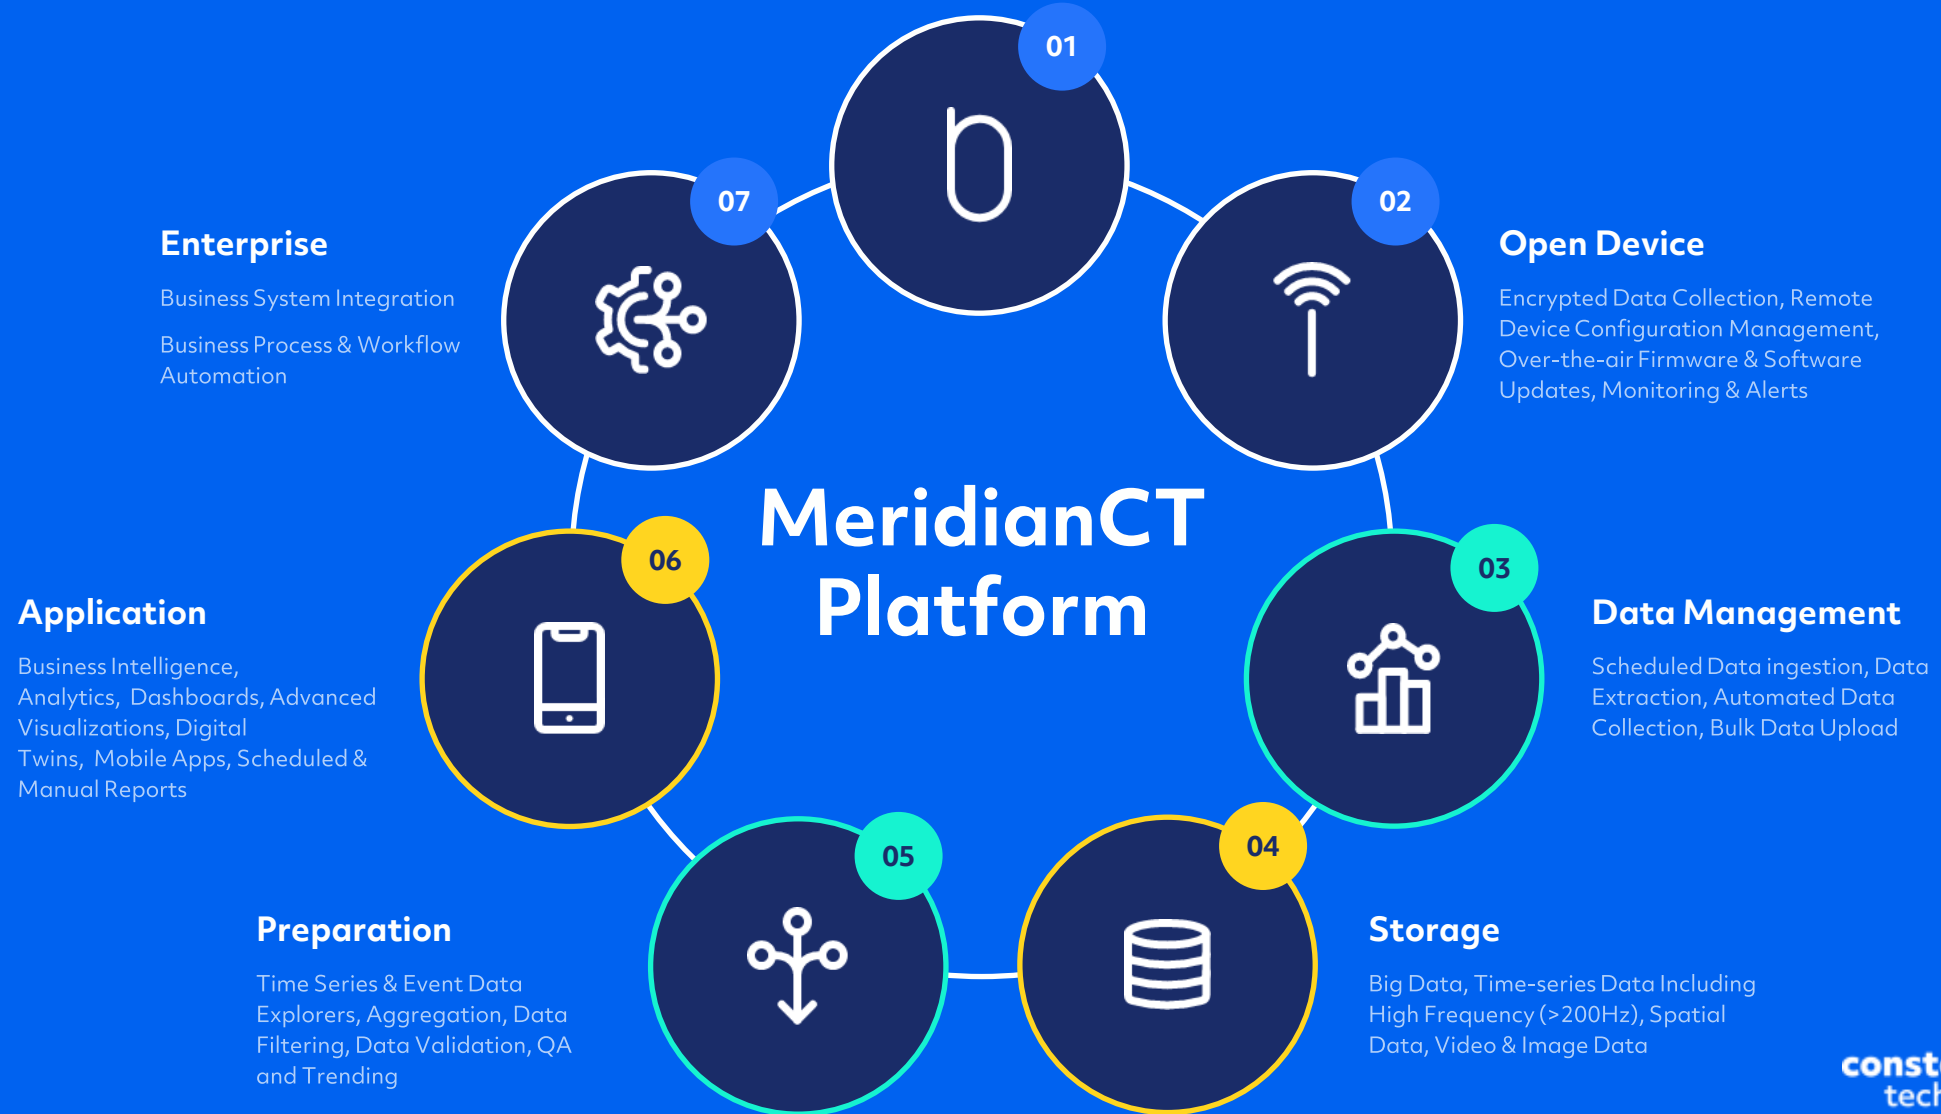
01

07

Enterprise

Business System Integration

Business Process & Workflow Automation

02

Open Device

Encrypted Data Collection, Remote Device Configuration Management, Over-the-air Firmware & Software Updates, Monitoring & Alerts

MeridianCT Platform

06

Application

Business Intelligence, Analytics, Dashboards, Advanced Visualizations, Digital Twins, Mobile Apps, Scheduled & Manual Reports

03

Data Management

Scheduled Data ingestion, Data Extraction, Automated Data Collection, Bulk Data Upload

05

Preparation

Time Series & Event Data Explorers, Aggregation, Data Filtering, Data Validation, QA and Trending

04

Storage

Big Data, Time-series Data Including High Frequency (>200Hz), Spatial Data, Video & Image Data

const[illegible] tech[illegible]